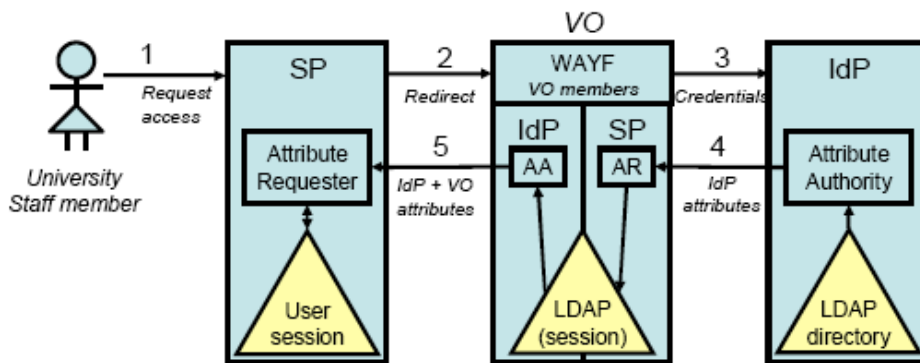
VO

1
Request access

University Staff member

SP

Attribute Requester

User session

2
Redirect

5
IdP + VO attributes

WAYF
VO members

IdP
AA

SP
AR

LDAP (session)

3
Credentials

4
IdP attributes

IdP

Attribute Authority

LDAP directory